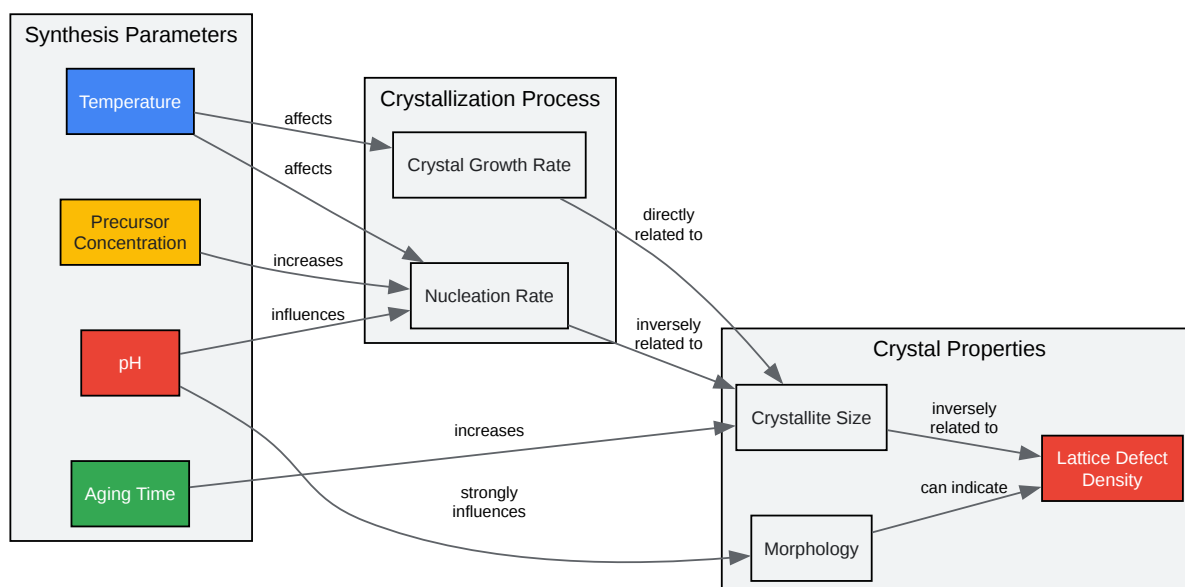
Synthesis Parameters

Temperature

Precursor Concentration

pH

Aging Time

Crystallization Process

Crystal Growth Rate

Nucleation Rate

Crystal Properties

Crystallite Size

Morphology

Lattice Defect Density

affects

affects

increases

influences

directly related to

inversely related to

increases

strongly influences

inversely related to

can indicate